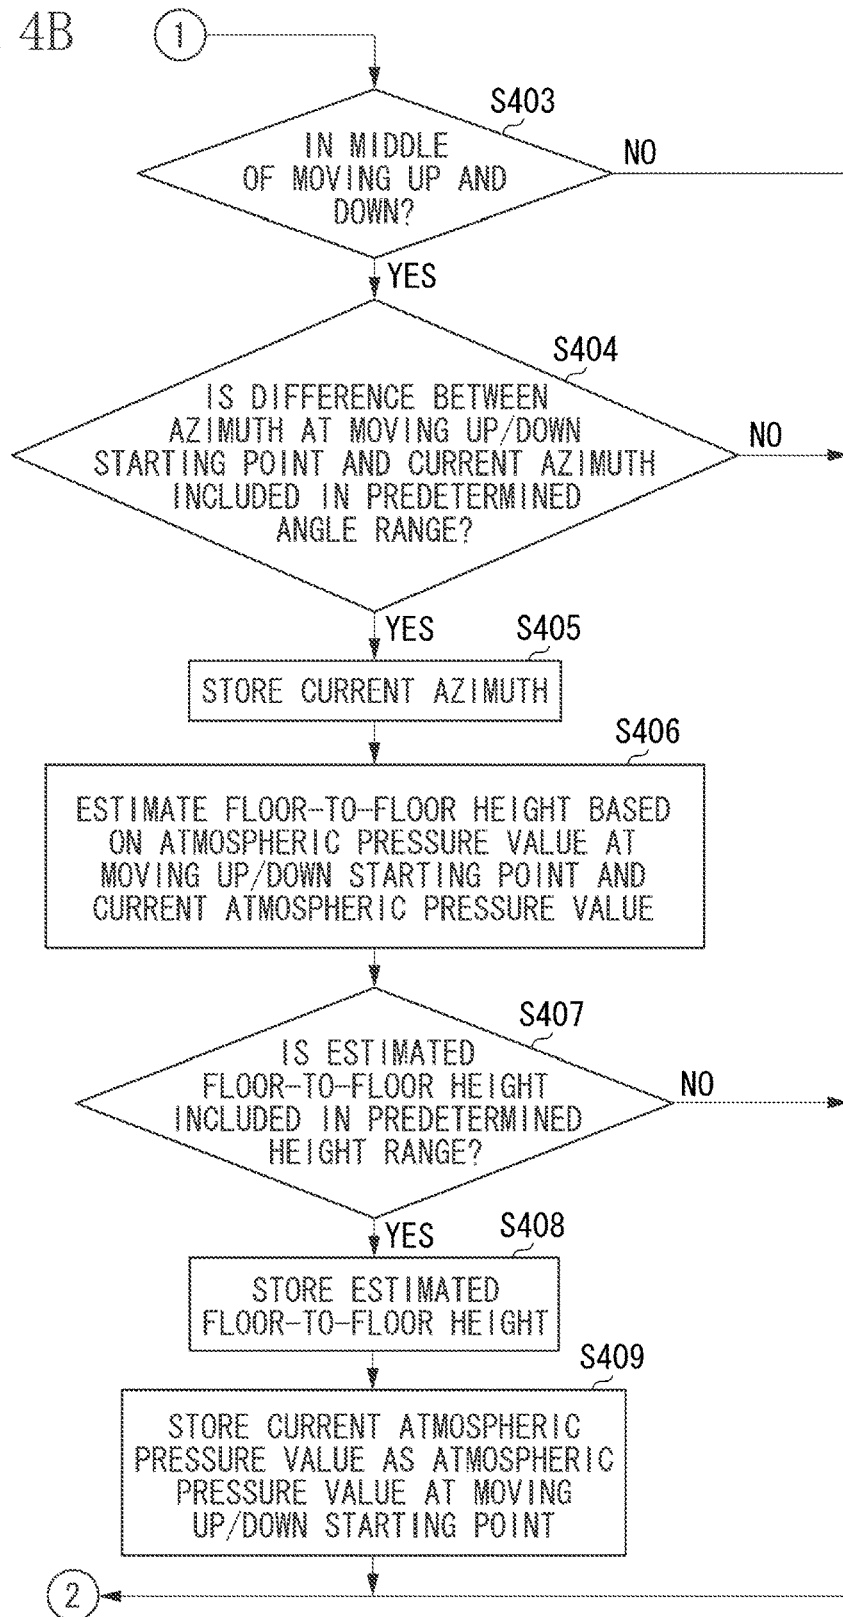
4B

1

S403

IN MIDDLE OF MOVING UP AND DOWN?

NO

YES

S404

IS DIFFERENCE BETWEEN AZIMUTH AT MOVING UP/DOWN STARTING POINT AND CURRENT AZIMUTH INCLUDED IN PREDETERMINED ANGLE RANGE?

NO

YES

S405

STORE CURRENT AZIMUTH

S406

ESTIMATE FLOOR-TO-FLOOR HEIGHT BASED ON ATMOSPHERIC PRESSURE VALUE AT MOVING UP/DOWN STARTING POINT AND CURRENT ATMOSPHERIC PRESSURE VALUE

S407

IS ESTIMATED FLOOR-TO-FLOOR HEIGHT INCLUDED IN PREDETERMINED HEIGHT RANGE?

NO

YES

S408

STORE ESTIMATED FLOOR-TO-FLOOR HEIGHT

S409

STORE CURRENT ATMOSPHERIC PRESSURE VALUE AS ATMOSPHERIC PRESSURE VALUE AT MOVING UP/DOWN STARTING POINT

2